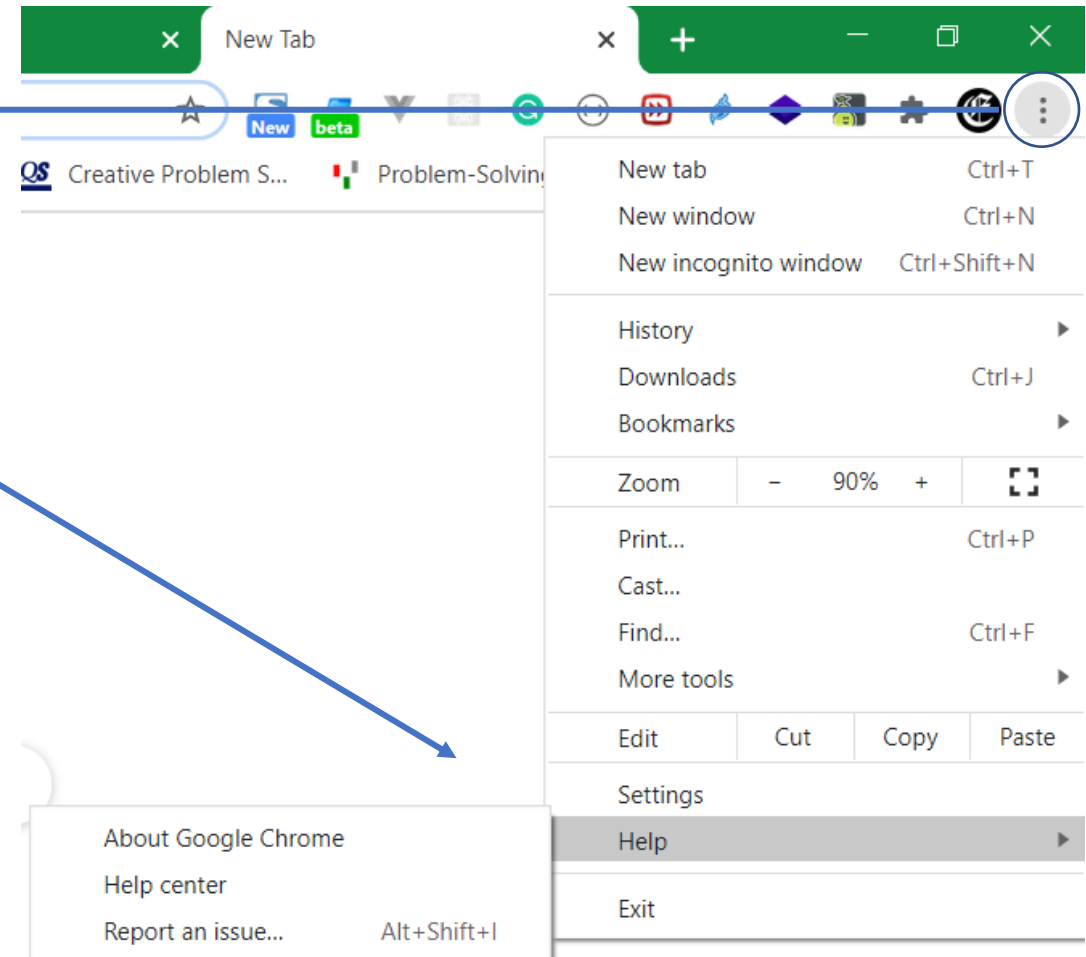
New Tab

New beta

QS Creative Problem S... Problem-Solving

New tab Ctrl+T
New window Ctrl+N
New incognito window Ctrl+Shift+N

History
Downloads Ctrl+J
Bookmarks

Zoom – 90% +

Print... Ctrl+P
Cast...
Find... Ctrl+F
More tools

Edit Cut Copy Paste

Settings
Help

Exit

About Google Chrome
Help center
Report an issue... Alt+Shift+I